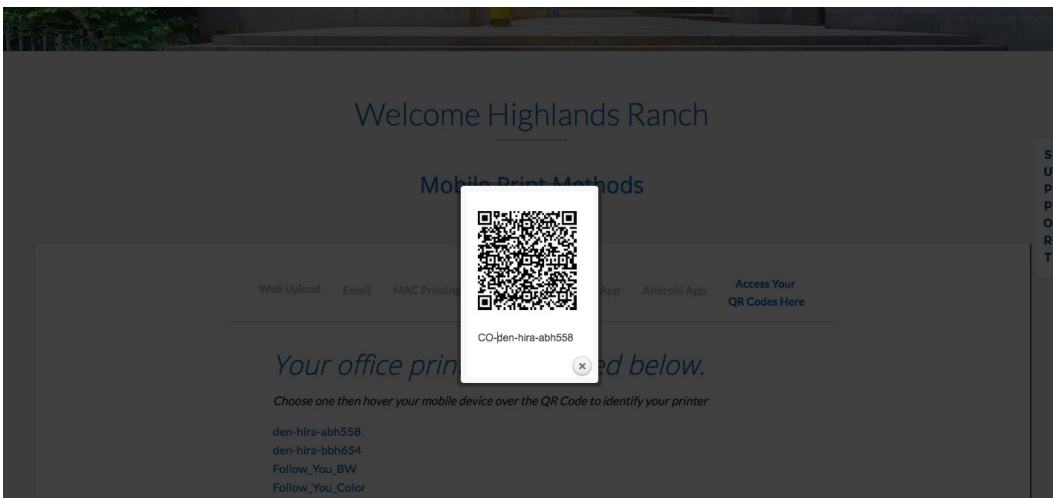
Welcome Highlands Ranch

Mobile Print Methods

Web Upload Email MAC Printing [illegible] App Android App Access Your QR Codes Here

CO-den-hira-abh558

×

Your office prin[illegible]ed below.

Choose one then hover your mobile device over the QR Code to identify your printer

den-hira-abh558
den-hira-bbh654
Follow_You_BW
Follow_You_Color

S
U
P
P
O
R
T